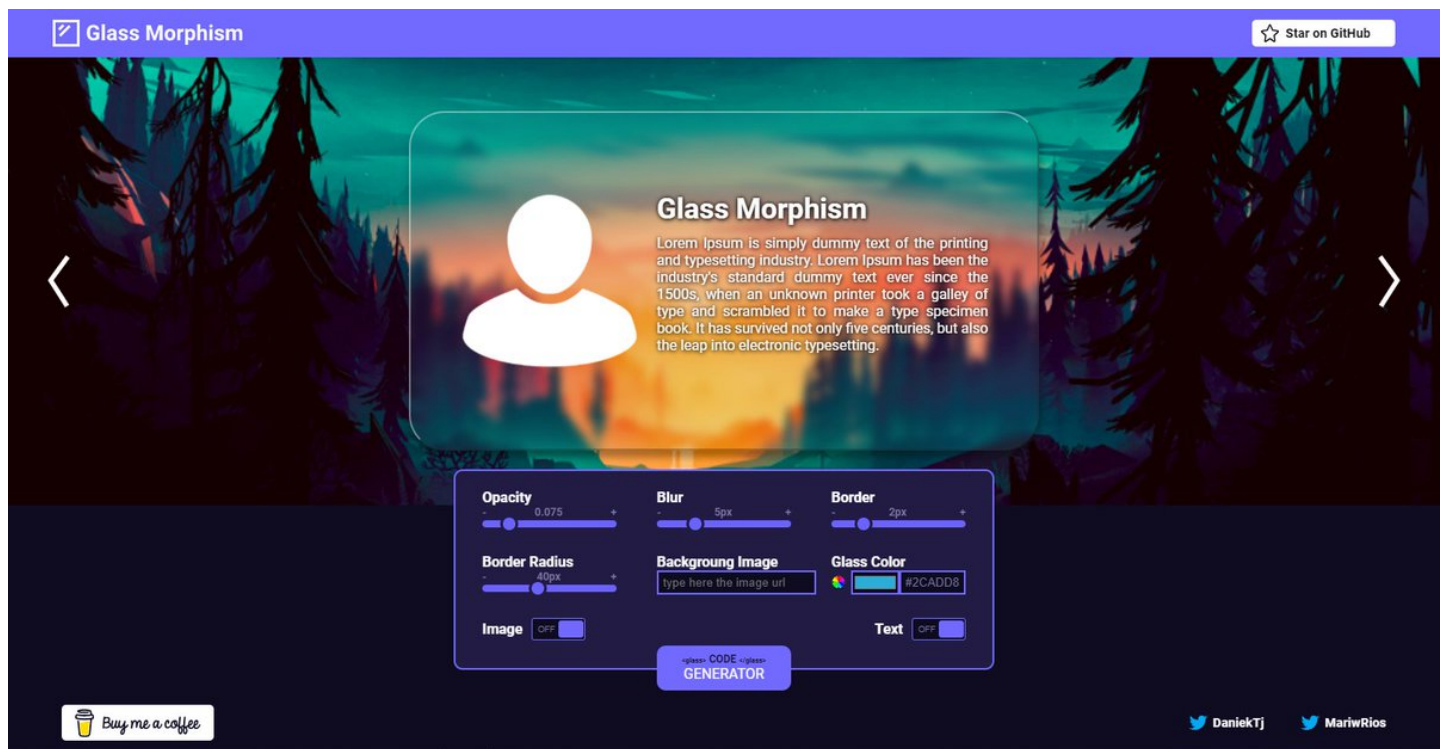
Glass Morphism

Star on GitHub

Glass Morphism

Lorem Ipsum is simply dummy text of the printing and typesetting industry. Lorem Ipsum has been the industry's standard dummy text ever since the 1500s, when an unknown printer took a galley of type and scrambled it to make a type specimen book. It has survived not only five centuries, but also the leap into electronic typesetting.

Opacity
- 0.075 +

Blur
- 5px +

Border
- 2px +

Border Radius
- 40px +

Backgroung Image
type here the image url

Glass Color
#2CADD8

Image OFF

Text OFF

<glass> CODE </glass>
GENERATOR

Buy me a coffee

DaniekTj

MariwRios